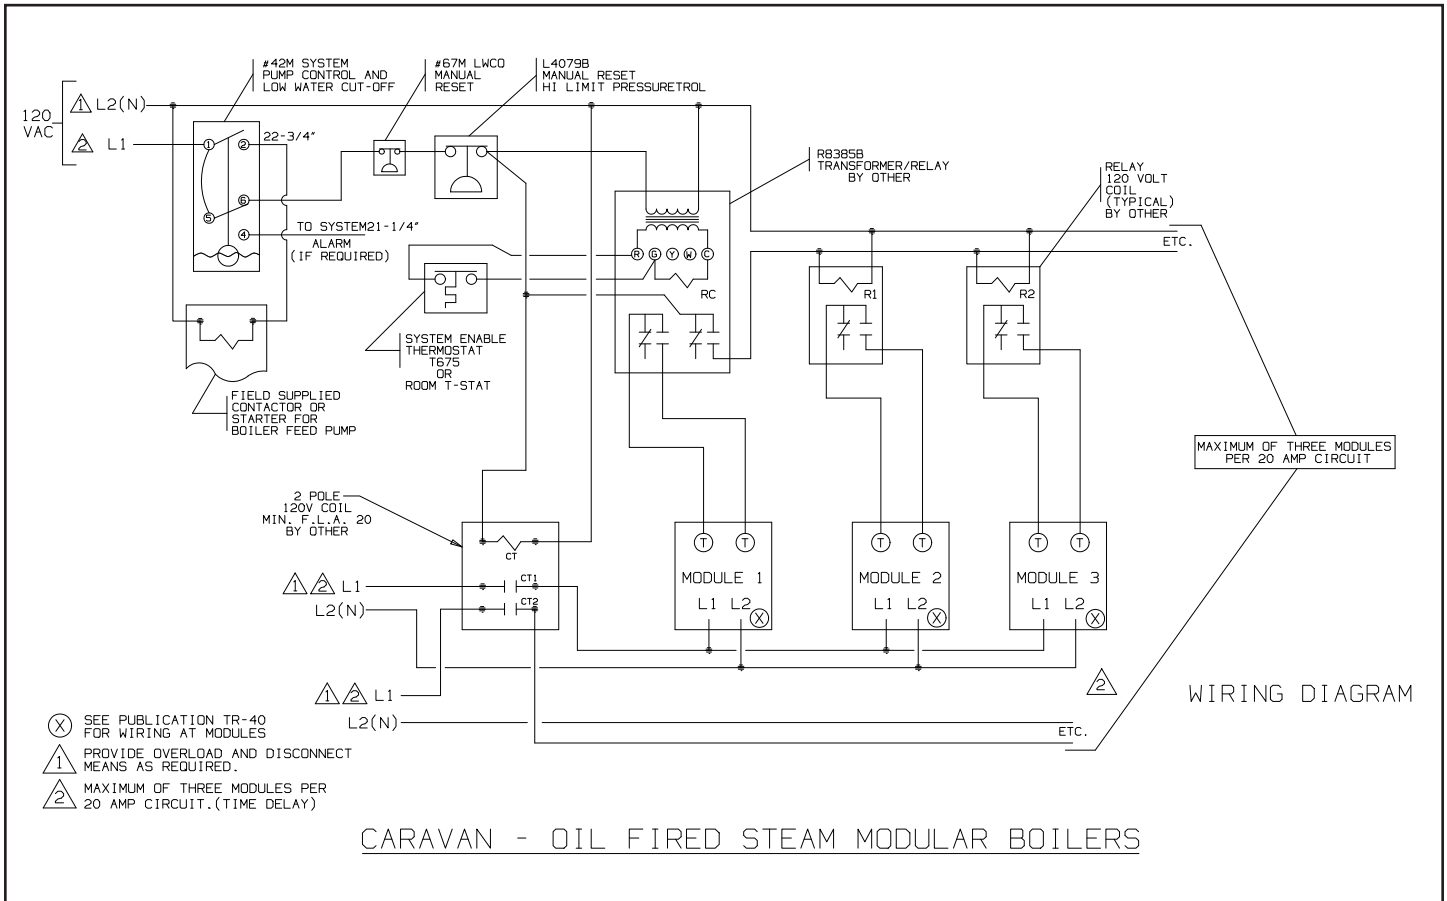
120 VAC
1 L2(N)
2 L1

#42M SYSTEM PUMP CONTROL AND LOW WATER CUT-OFF

#67M LWCO MANUAL RESET

L4079B MANUAL RESET HI LIMIT PRESSURETROL

1
2
22-3/4"
6
5
4
TO SYSTEM21-1/4"
ALARM (IF REQUIRED)

R8385B TRANSFORMER/RELAY BY OTHER

RELAY 120 VOLT COIL (TYPICAL) BY OTHER

ETC.
ETC.

R G Y W C
RC

R1
R2

SYSTEM ENABLE THERMOSTAT T675 OR ROOM T-STAT

FIELD SUPPLIED CONTACTOR OR STARTER FOR BOILER FEED PUMP

MAXIMUM OF THREE MODULES PER 20 AMP CIRCUIT

2 POLE 120V COIL MIN. F.L.A. 20 BY OTHER

CT
1 2 L1
CT1
L2(N)
CT2

T T
MODULE 1
L1 L2 X

T T
MODULE 2
L1 L2 X

T T
MODULE 3
L1 L2 X

1 2 L1
L2(N)
ETC.

2

WIRING DIAGRAM

X SEE PUBLICATION TR-40 FOR WIRING AT MODULES
1 PROVIDE OVERLOAD AND DISCONNECT MEANS AS REQUIRED.
2 MAXIMUM OF THREE MODULES PER 20 AMP CIRCUIT.(TIME DELAY)

CARAVAN - OIL FIRED STEAM MODULAR BOILERS